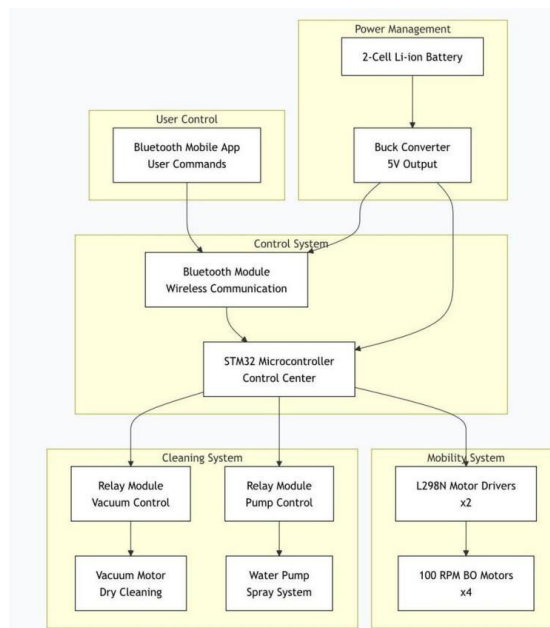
Power Management

2-Cell Li-ion Battery

Buck Converter
5V Output

User Control

Bluetooth Mobile App
User Commands

Control System

Bluetooth Module
Wireless Communication

STM32 Microcontroller
Control Center

Cleaning System

Relay Module
Vacuum Control

Relay Module
Pump Control

Vacuum Motor
Dry Cleaning

Water Pump
Spray System

Mobility System

L298N Motor Drivers
x2

100 RPM BO Motors
x4